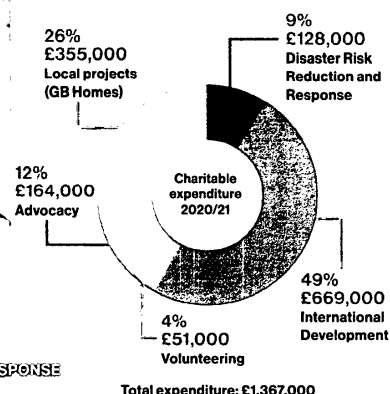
26%
£355,000
Local projects (GB Homes)

9%
£128,000
Disaster Risk Reduction and Response

Charitable expenditure 2020/21

12%
£164,000
Advocacy

49%
£669,000
International Development

4%
£51,000
Volunteering

SPONSE

Total expenditure: £1,367,000